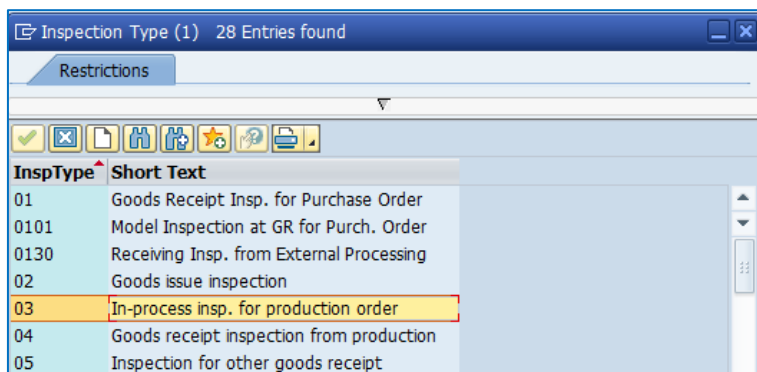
Inspection Type (1) 28 Entries found

Restrictions

| InspType | Short Text |
|---|---|
| 01 | Goods Receipt Insp. for Purchase Order |
| 0101 | Model Inspection at GR for Purch. Order |
| 0130 | Receiving Insp. from External Processing |
| 02 | Goods issue inspection |
| 03 | In-process insp. for production order |
| 04 | Goods receipt inspection from production |
| 05 | Inspection for other goods receipt |